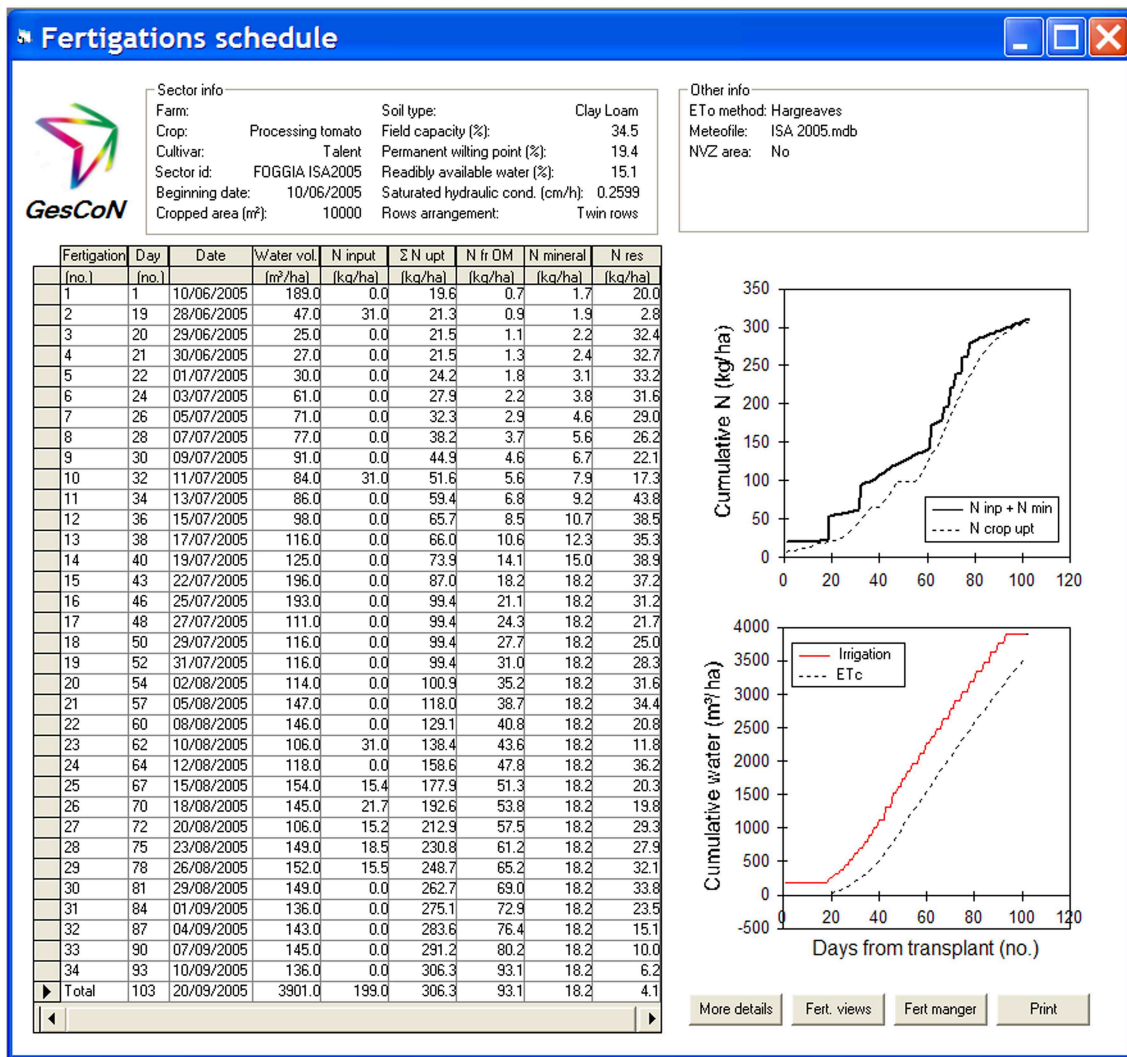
Fertigations schedule

GesCoN

Sector info
Farm:
Crop: Processing tomato
Cultivar: Talent
Sector id: FOGGIA ISA2005
Beginning date: 10/06/2005
Cropped area (m²): 10000
Soil type: Clay Loam
Field capacity (%): 34.5
Permanent wilting point (%): 19.4
Readibly available water (%): 15.1
Saturated hydraulic cond. (cm/h): 0.2599
Rows arrangement: Twin rows

Other info
ETo method: Hargreaves
Meteofile: ISA 2005.mdb
NVZ area: No

| Fertigation (no.) | Day (no.) | Date | Water vol. (m³/ha) | N input (kg/ha) | Σ N upt (kg/ha) | N fr OM (kg/ha) | N mineral (kg/ha) | N res (kg/ha) |
|---|---|---|---|---|---|---|---|---|
| 1 | 1 | 10/06/2005 | 189.0 | 0.0 | 19.6 | 0.7 | 1.7 | 20.0 |
| 2 | 19 | 28/06/2005 | 47.0 | 31.0 | 21.3 | 0.9 | 1.9 | 2.8 |
| 3 | 20 | 29/06/2005 | 25.0 | 0.0 | 21.5 | 1.1 | 2.2 | 32.4 |
| 4 | 21 | 30/06/2005 | 27.0 | 0.0 | 21.5 | 1.3 | 2.4 | 32.7 |
| 5 | 22 | 01/07/2005 | 30.0 | 0.0 | 24.2 | 1.8 | 3.1 | 33.2 |
| 6 | 24 | 03/07/2005 | 61.0 | 0.0 | 27.9 | 2.2 | 3.8 | 31.6 |
| 7 | 26 | 05/07/2005 | 71.0 | 0.0 | 32.3 | 2.9 | 4.6 | 29.0 |
| 8 | 28 | 07/07/2005 | 77.0 | 0.0 | 38.2 | 3.7 | 5.6 | 26.2 |
| 9 | 30 | 09/07/2005 | 91.0 | 0.0 | 44.9 | 4.6 | 6.7 | 22.1 |
| 10 | 32 | 11/07/2005 | 84.0 | 31.0 | 51.6 | 5.6 | 7.9 | 17.3 |
| 11 | 34 | 13/07/2005 | 86.0 | 0.0 | 59.4 | 6.8 | 9.2 | 43.8 |
| 12 | 36 | 15/07/2005 | 98.0 | 0.0 | 65.7 | 8.5 | 10.7 | 38.5 |
| 13 | 38 | 17/07/2005 | 116.0 | 0.0 | 66.0 | 10.6 | 12.3 | 35.3 |
| 14 | 40 | 19/07/2005 | 125.0 | 0.0 | 73.9 | 14.1 | 15.0 | 38.9 |
| 15 | 43 | 22/07/2005 | 196.0 | 0.0 | 87.0 | 18.2 | 18.2 | 37.2 |
| 16 | 46 | 25/07/2005 | 193.0 | 0.0 | 99.4 | 21.1 | 18.2 | 31.2 |
| 17 | 48 | 27/07/2005 | 111.0 | 0.0 | 99.4 | 24.3 | 18.2 | 21.7 |
| 18 | 50 | 29/07/2005 | 116.0 | 0.0 | 99.4 | 27.7 | 18.2 | 25.0 |
| 19 | 52 | 31/07/2005 | 116.0 | 0.0 | 99.4 | 31.0 | 18.2 | 28.3 |
| 20 | 54 | 02/08/2005 | 114.0 | 0.0 | 100.9 | 35.2 | 18.2 | 31.6 |
| 21 | 57 | 05/08/2005 | 147.0 | 0.0 | 118.0 | 38.7 | 18.2 | 34.4 |
| 22 | 60 | 08/08/2005 | 146.0 | 0.0 | 129.1 | 40.8 | 18.2 | 20.8 |
| 23 | 62 | 10/08/2005 | 106.0 | 31.0 | 138.4 | 43.6 | 18.2 | 11.8 |
| 24 | 64 | 12/08/2005 | 118.0 | 0.0 | 158.6 | 47.8 | 18.2 | 36.2 |
| 25 | 67 | 15/08/2005 | 154.0 | 15.4 | 177.9 | 51.3 | 18.2 | 20.3 |
| 26 | 70 | 18/08/2005 | 145.0 | 21.7 | 192.6 | 53.8 | 18.2 | 19.8 |
| 27 | 72 | 20/08/2005 | 106.0 | 15.2 | 212.9 | 57.5 | 18.2 | 29.3 |
| 28 | 75 | 23/08/2005 | 149.0 | 18.5 | 230.8 | 61.2 | 18.2 | 27.9 |
| 29 | 78 | 26/08/2005 | 152.0 | 15.5 | 248.7 | 65.2 | 18.2 | 32.1 |
| 30 | 81 | 29/08/2005 | 149.0 | 0.0 | 262.7 | 69.0 | 18.2 | 33.8 |
| 31 | 84 | 01/09/2005 | 136.0 | 0.0 | 275.1 | 72.9 | 18.2 | 23.5 |
| 32 | 87 | 04/09/2005 | 143.0 | 0.0 | 283.6 | 76.4 | 18.2 | 15.1 |
| 33 | 90 | 07/09/2005 | 145.0 | 0.0 | 291.2 | 80.2 | 18.2 | 10.0 |
| 34 | 93 | 10/09/2005 | 136.0 | 0.0 | 306.3 | 93.1 | 18.2 | 6.2 |
| Total | 103 | 20/09/2005 | 3901.0 | 199.0 | 306.3 | 93.1 | 18.2 | 4.1 |

Cumulative N (kg/ha)
350 300 250 200 150 100 50 0
0 20 40 60 80 100 120
N inp + N min
N crop upt

Cumulative water (m³/ha)
4000 3500 3000 2500 2000 1500 1000 500 0 -500
0 20 40 60 80 100 120
Irrigation
ETc
Days from transplant (no.)

More details
Fert. views
Fert manger
Print